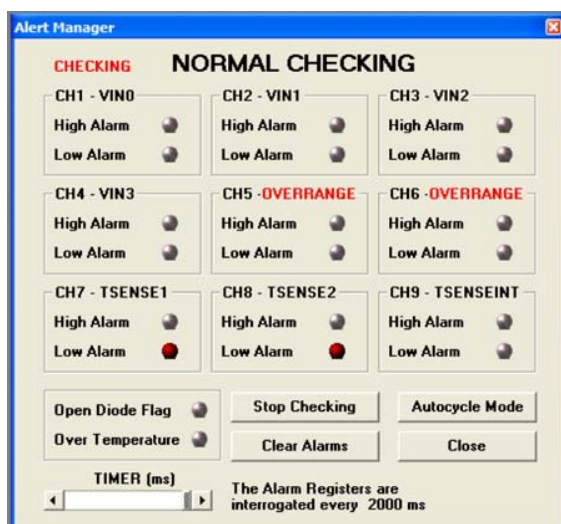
Alert Manager

CHECKING NORMAL CHECKING

CH1 - VIN0
High Alarm
Low Alarm

CH2 - VIN1
High Alarm
Low Alarm

CH3 - VIN2
High Alarm
Low Alarm

CH4 - VIN3
High Alarm
Low Alarm

CH5 -OVERRANGE
High Alarm
Low Alarm

CH6 -OVERRANGE
High Alarm
Low Alarm

CH7 - TSENSE1
High Alarm
Low Alarm

CH8 - TSENSE2
High Alarm
Low Alarm

CH9 - TSENSEINT
High Alarm
Low Alarm

Open Diode Flag
Over Temperature

Stop Checking
Autocycle Mode
Clear Alarms
Close

TIMER (ms)

The Alarm Registers are interrogated every 2000 ms